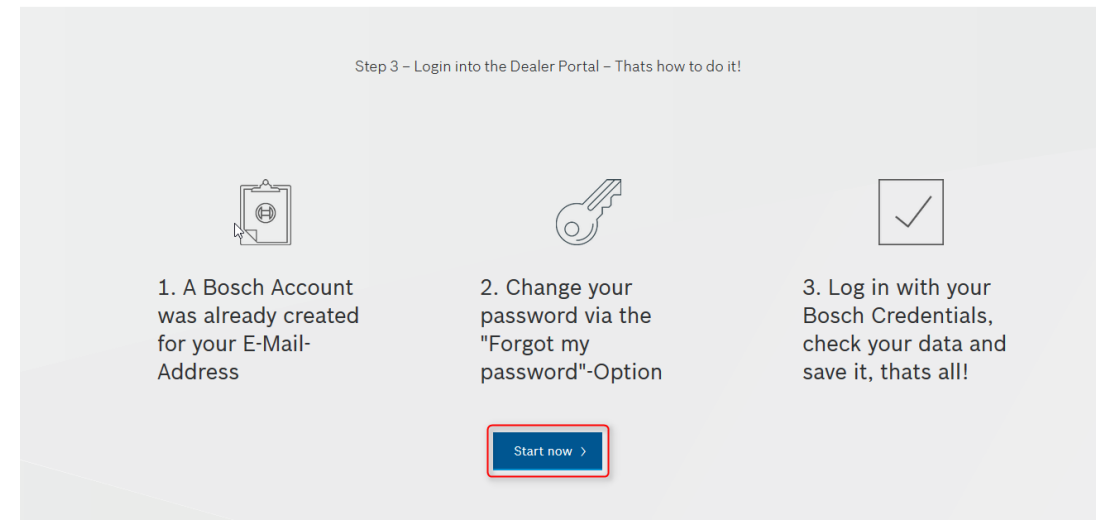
Step 3 – Login into the Dealer Portal – Thats how to do it!

1. A Bosch Account was already created for your E-Mail-Address

2. Change your password via the "Forgot my password"-Option

3. Log in with your Bosch Credentials, check your data and save it, thats all!

Start now ›